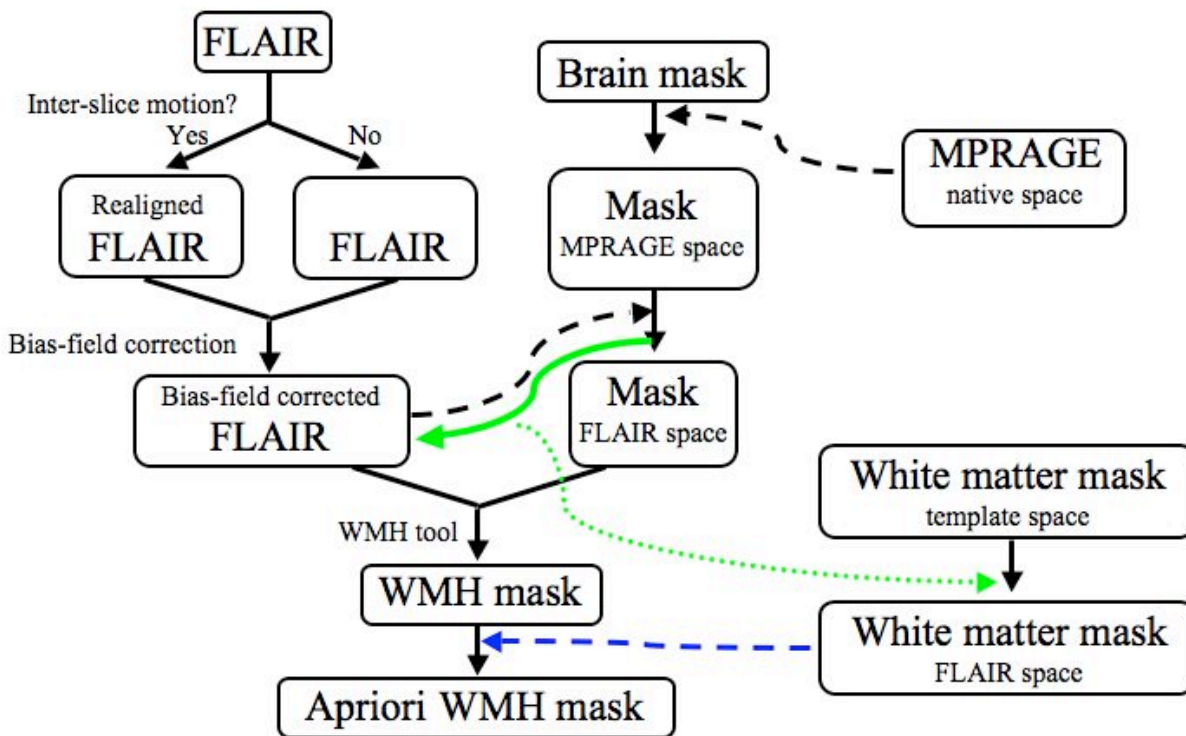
FLAIR

Inter-slice motion?

Yes

No

Realigned FLAIR

FLAIR

Bias-field correction

Bias-field corrected FLAIR

Brain mask

MPRAGE native space

Mask MPRAGE space

Mask FLAIR space

WMH tool

WMH mask

Apriori WMH mask

White matter mask template space

White matter mask FLAIR space